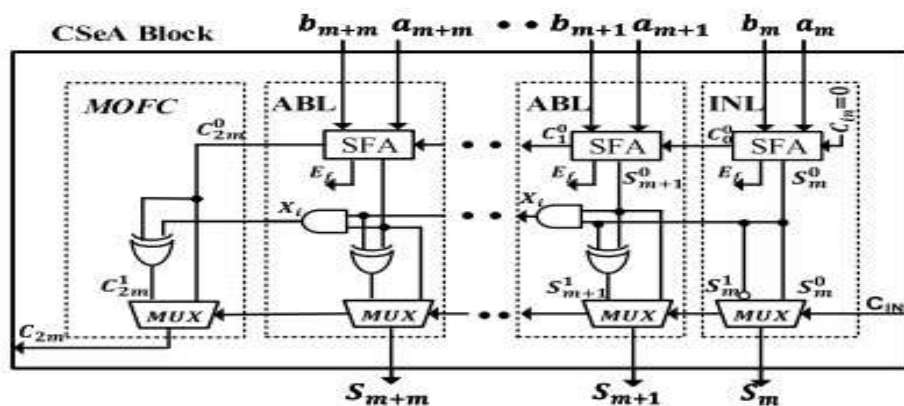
CSeA Block

$b_{m+m}$ $a_{m+m}$ • • $b_{m+1}$ $a_{m+1}$ $b_m$ $a_m$

MOFC

ABL

ABL

INL

$C_{2m}^0$

SFA

$C_1^0$

SFA

$C_0^0$

SFA

$C_{in}=0$

$E_i$

$E_i$

$S_{m+1}^0$

$E_i$

$S_m^0$

$X_i$

$X_i$

$C_{2m}^1$

$S_{m+1}^1$

$S_m^1$

$S_m^0$

$C_{IN}$

MUX

MUX

MUX

MUX

$C_{2m}$

$S_{m+m}$

$S_{m+1}$

$S_m$